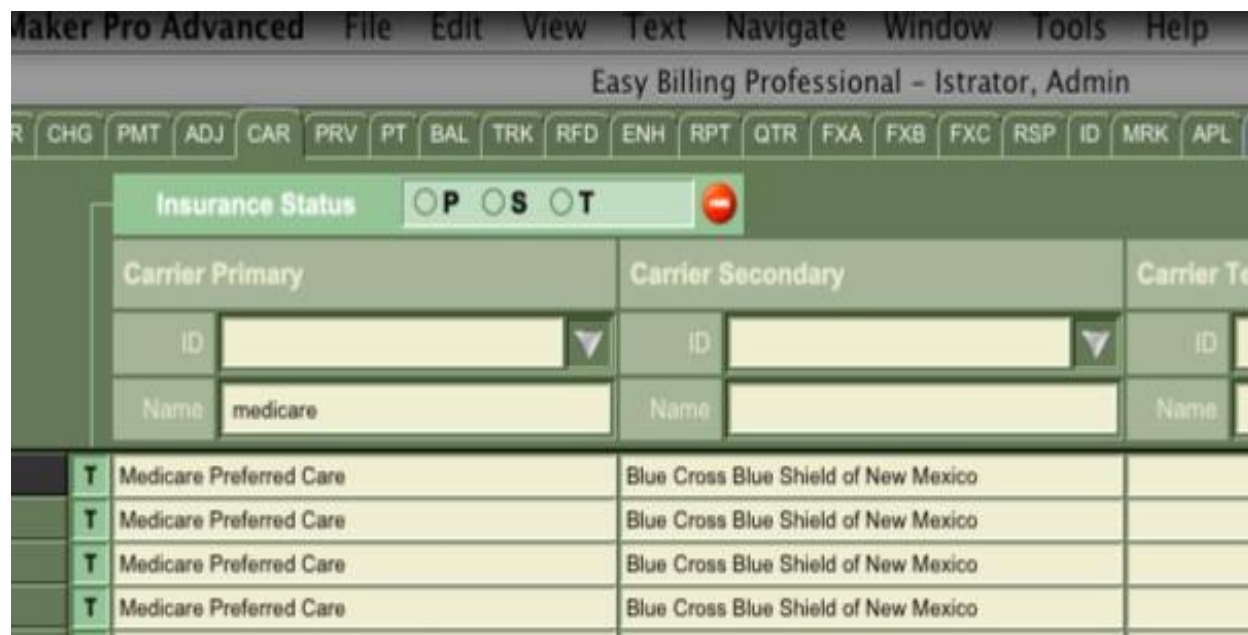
Maker Pro Advanced File Edit View Text Navigate Window Tools Help

Easy Billing Professional - Istrator, Admin

R CHG PMT ADJ CAR PRV PT BAL TRK RFD ENH RPT QTR FXA FXB FXC RSP ID MRK APL

Insurance Status P S T

Carrier Primary

ID

Name medicare

Carrier Secondary

ID

Name

Carrier Te

ID

Name

| | | |
|---|---|---|
| T | Medicare Preferred Care | Blue Cross Blue Shield of New Mexico |
| T | Medicare Preferred Care | Blue Cross Blue Shield of New Mexico |
| T | Medicare Preferred Care | Blue Cross Blue Shield of New Mexico |
| T | Medicare Preferred Care | Blue Cross Blue Shield of New Mexico |